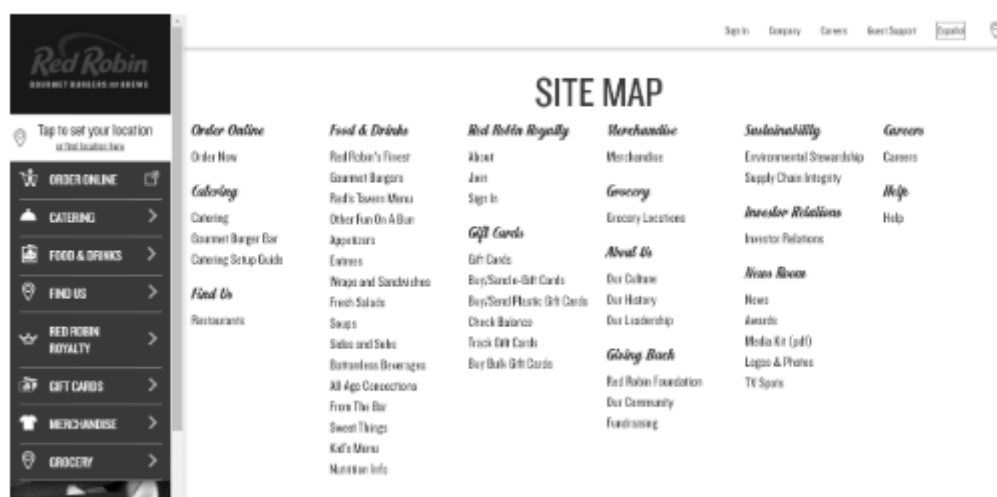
Red Robin
GOURMET BURGERS and BREWS

Tap to set your location
or find location here

ORDER ONLINE

CATERING

FOOD & DRINKS

FIND US

RED ROBIN ROYALTY

GIFT CARDS

MERCHANDISE

GROCERY

Sign In Company Careers Guest Support Español

SITE MAP

Order Online
Order Now

Catering
Catering
Gourmet Burger Bar
Catering Setup Guide

Find Us
Restaurants

Food & Drinks
Red Robin's Finest
Gourmet Burgers
Red's Tavern Menu
Other Fun On A Bun
Appetizers
Entrees
Wraps and Sandwiches
Fresh Salads
Soups
Sides and Subs
Bottomless Beverages
All-Age Concoctions
From The Bar
Sweet Things
Kid's Menu
Nutrition Info

Red Robin Royalty
About
Join
Sign In

Gift Cards
Gift Cards
Buy/Send e-Gift Cards
Buy/Send Plastic Gift Cards
Check Balance
Track Gift Cards
Buy Bulk Gift Cards

Merchandise
Merchandise

Grocery
Grocery Locations

About Us
Our Culture
Our History
Our Leadership

Giving Back
Red Robin Foundation
Our Community
Fundraising

Sustainability
Environmental Stewardship
Supply Chain Integrity

Investor Relations
Investor Relations

News Room
News
Awards
Media Kit (pdf)
Logos & Photos
TV Spots

Careers
Careers

Help
Help